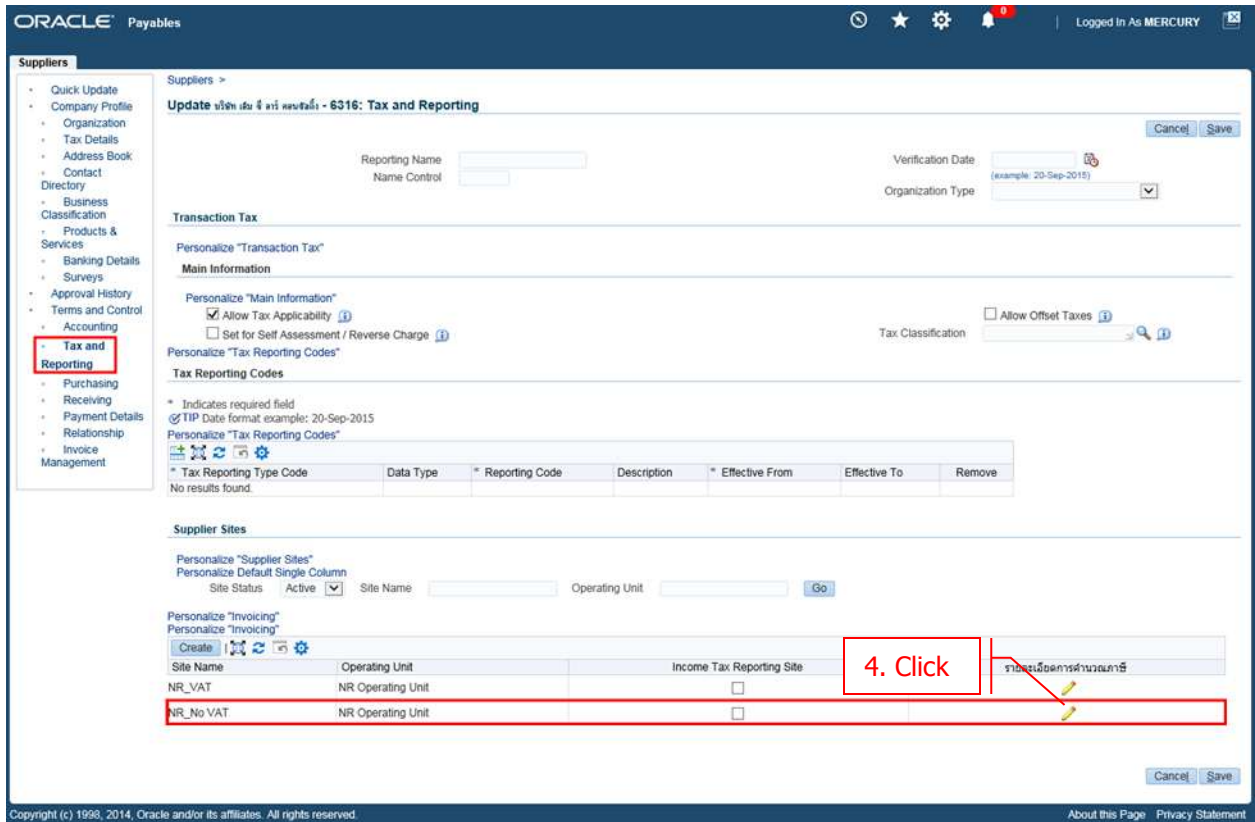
ORACLE Payables

0

Logged In As MERCURY

Suppliers

- Quick Update
- Company Profile
- Organization
- Tax Details
- Address Book
- Contact Directory
- Business Classification
- Products & Services
- Banking Details
- Surveys
- Approval History
- Terms and Control
- Accounting
- Tax and Reporting
- Purchasing
- Receiving
- Payment Details
- Relationship
- Invoice Management

Suppliers >

Update บริษัท เอ็ม ซี คาร์ คอนซัลติ้ง - 6316: Tax and Reporting

Cancel Save

Reporting Name
Name Control

Verification Date
(example: 20-Sep-2015)
Organization Type

Transaction Tax

Personalize "Transaction Tax"

Main Information

Personalize "Main Information"
Allow Tax Applicability
Set for Self Assessment / Reverse Charge
Allow Offset Taxes
Tax Classification

Personalize "Tax Reporting Codes"

Tax Reporting Codes

* Indicates required field
TIP Date format example: 20-Sep-2015
Personalize "Tax Reporting Codes"

| * Tax Reporting Type Code | Data Type | * Reporting Code | Description | * Effective From | Effective To | Remove |
|---|---|---|---|---|---|---|
| No results found. | | | | | | |

Supplier Sites

Personalize "Supplier Sites"
Personalize Default Single Column
Site Status Active Site Name Operating Unit Go

Personalize "Invoicing"
Personalize "Invoicing"
Create

| Site Name | Operating Unit | Income Tax Reporting Site | | รายละเอียดการคำนวณภาษี |
|---|---|---|---|---|
| NR_VAT | NR Operating Unit | | | |
| NR_No VAT | NR Operating Unit | | | |

4. Click

Cancel Save

Copyright (c) 1998, 2014, Oracle and/or its affiliates. All rights reserved.

About this Page Privacy Statement